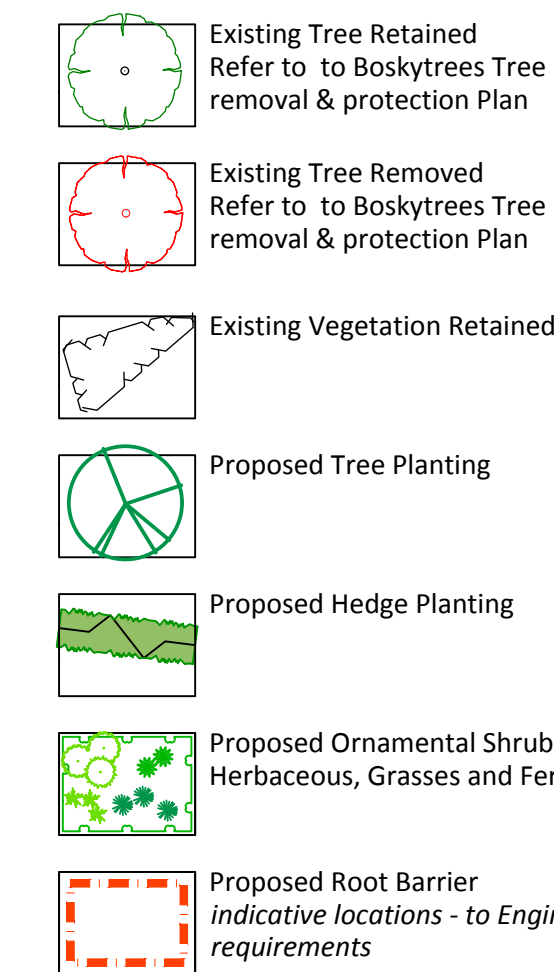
Existing Tree Retained
Refer to  to Boskytrees Tree removal & protection Plan

Existing Tree Removed
Refer to  to Boskytrees Tree removal & protection Plan

Existing Vegetation Retained

Proposed Tree Planting

Proposed Hedge Planting

Proposed Ornamental Shrub
Herbaceous, Grasses and Fer

Proposed Root Barrier
*indicative locations - to Engir requirements*